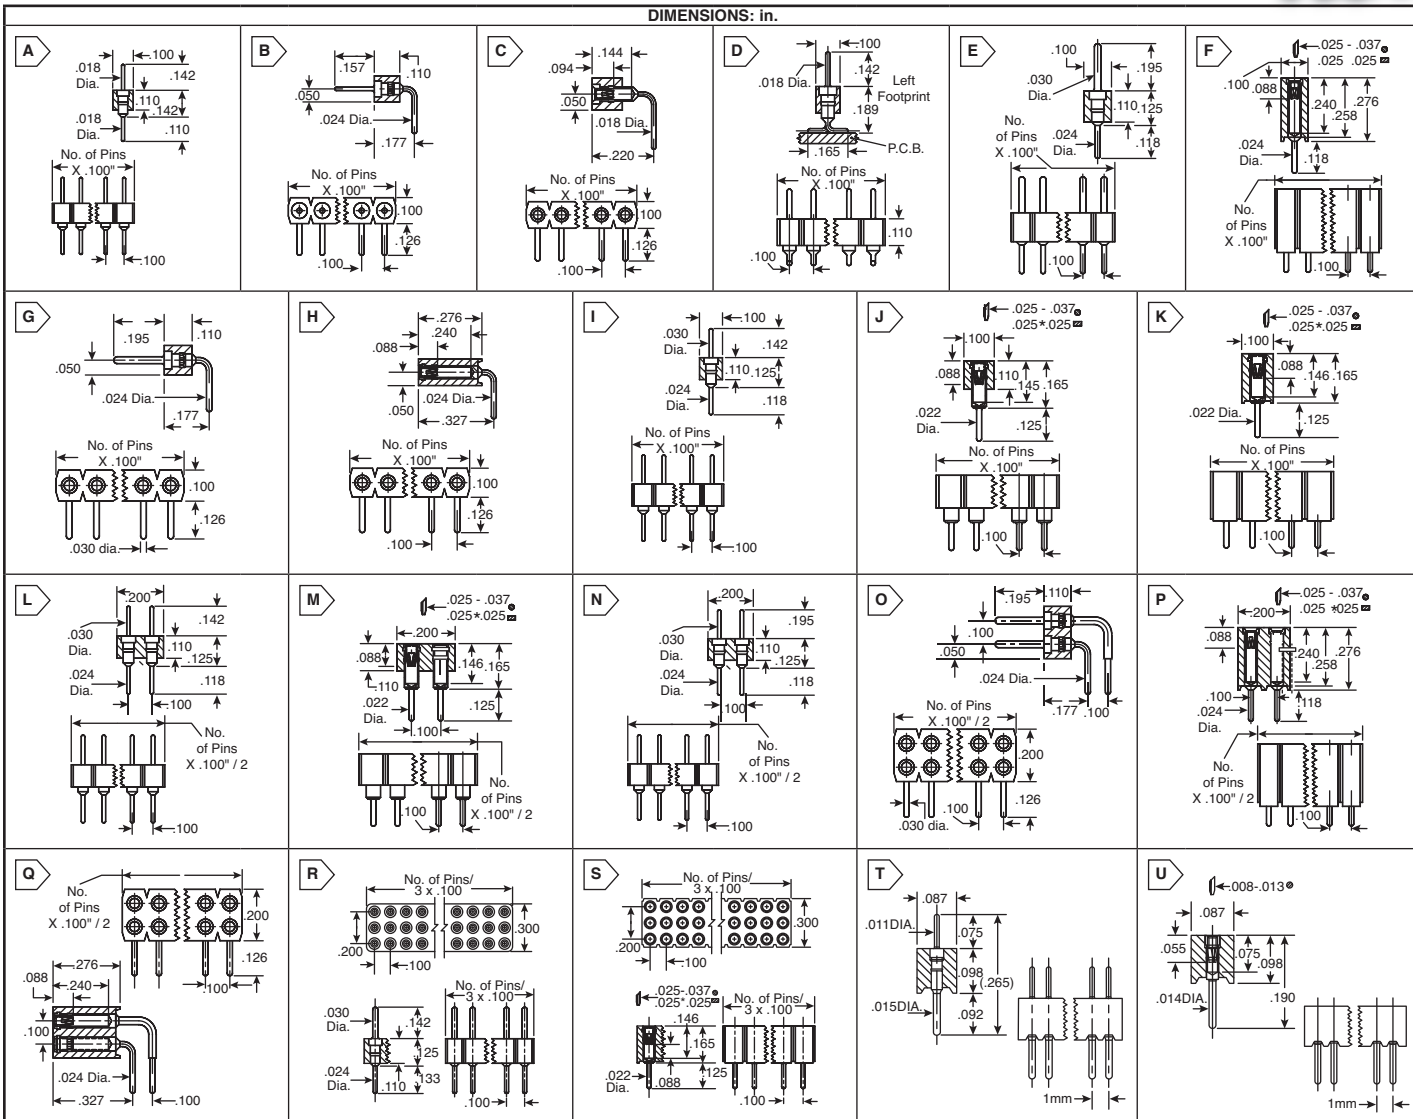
DIMENSIONS: in.

A
.100
.018 Dia.
.142
.110
.142
.018 Dia.
.110
No. of Pins X .100"
.100

B
.157
.110
.050
.024 Dia.
.177
No. of Pins X .100"
.100
.126
.100

C
.094
.144
.050
.018 Dia.
.220
No. of Pins X .100"
.100
.126
.100

D
.100
.018 Dia.
.142
Left Footprint
.189
.165
P.C.B.
No. of Pins X .100"
.110
.100

E
.100
.030 Dia.
.195
.110
.125
No. of Pins X .100"
.024 Dia.
.118
.100

F
.025 - .037
.025 .025
.100
.088
.240
.276
.258
.024 Dia.
.118
No. of Pins X .100"
.100

G
.195
.110
.050
.024 Dia.
.177
No. of Pins X .100"
.100
.126
.030 dia.

H
.276
.240
.088
.050
.024 Dia.
.327
No. of Pins X .100"
.100
.126
.100

I
.100
.030 Dia.
.142
.110
.125
.024 Dia.
.118
No. of Pins X .100"
.100

J
.025 - .037
.025*.025
.100
.088
.110
.145
.165
.022 Dia.
.125
No. of Pins X .100"
.100

K
.025 - .037
.025*.025
.100
.088
.146
.165
.022 Dia.
.125
No. of Pins X .100"
.100

L
.200
.030 Dia.
.142
.110
.125
.024 Dia.
.118
.100
No. of Pins X .100" / 2
.100

M
.025 - .037
.025*.025
.200
.088
.146
.165
.110
.022 Dia.
.125
.100
No. of Pins X .100" / 2
.100

N
.200
.030 Dia.
.195
.110
.125
.024 Dia.
.118
.100
No. of Pins X .100" / 2
.100

O
.195
.110
.100
.050
.024 Dia.
.177
.100
No. of Pins X .100" / 2
.200
.126
.100
.030 dia.

P
.025 - .037
.025 *.025
.200
.088
.240
.258
.276
.100
.024 Dia.
.118
No. of Pins X .100" / 2
.100

Q
No. of Pins X .100" / 2
.200
.126
.100
.276
.088
.240
.100
.024 Dia.
.327
.100

R
No. of Pins/ 3 x .100
.300
.200
.100
.030 Dia.
.142
.125
.024 Dia.
.133
.110
No. of Pins/ 3 x .100
.100

S
No. of Pins/ 3 x .100
.300
.200
.100
.025-.037
.025*.025
No. of Pins/ 3 x .100
.146
.165
.125
.022 Dia.
.088
.100

T
.087
.011DIA.
.075
.098
(.265)
.015DIA.
.092
1mm

U
.008-.013
.087
.055
.075
.098
.014DIA.
.190
1mm